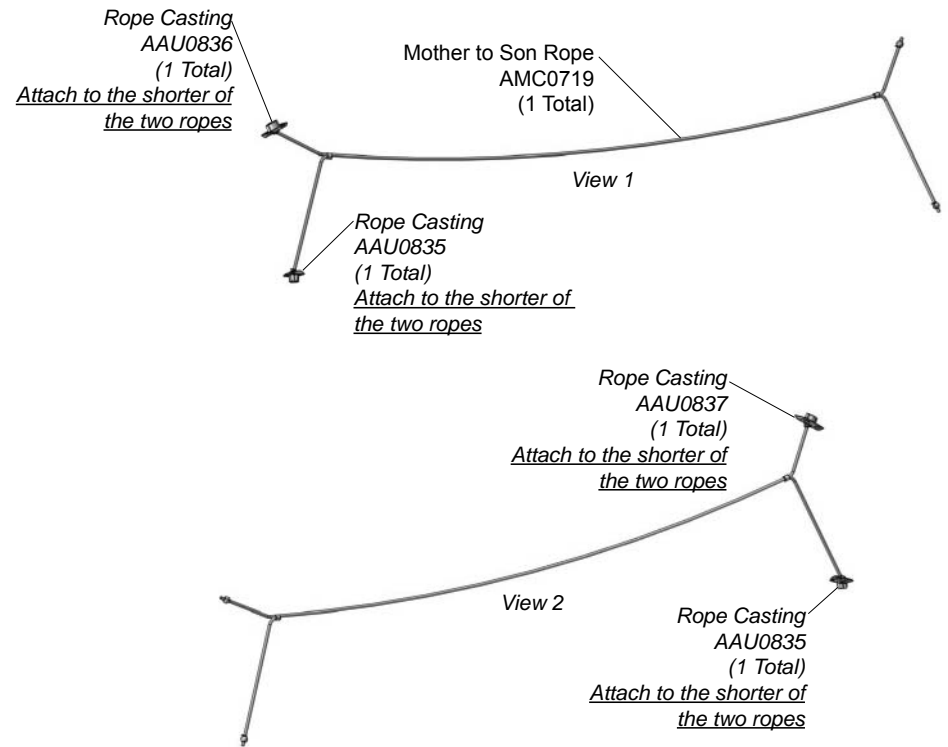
Rope Casting
AAU0836
(1 Total)
Attach to the shorter of the two ropes

Mother to Son Rope
AMC0719
(1 Total)

View 1

Rope Casting
AAU0835
(1 Total)
Attach to the shorter of the two ropes

Rope Casting
AAU0837
(1 Total)
Attach to the shorter of the two ropes

View 2

Rope Casting
AAU0835
(1 Total)
Attach to the shorter of the two ropes